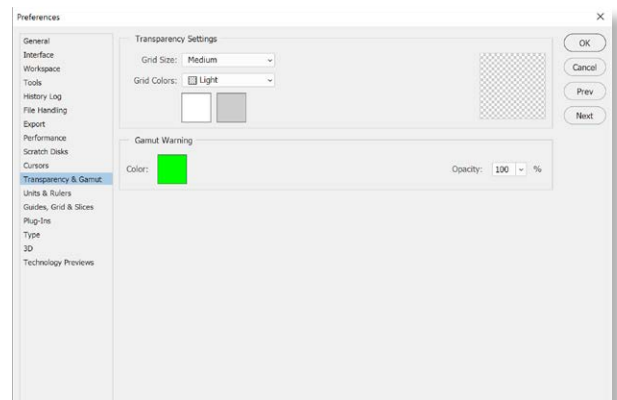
Preferences

×

General
Interface
Workspace
Tools
History Log
File Handling
Export
Performance
Scratch Disks
Cursors
Transparency & Gamut
Units & Rulers
Guides, Grid & Slices
Plug-Ins
Type
3D
Technology Previews

Transparency Settings

Grid Size: Medium

Grid Colors: Light

Gamut Warning

Color:

Opacity: 100 %

OK

Cancel

Prev

Next